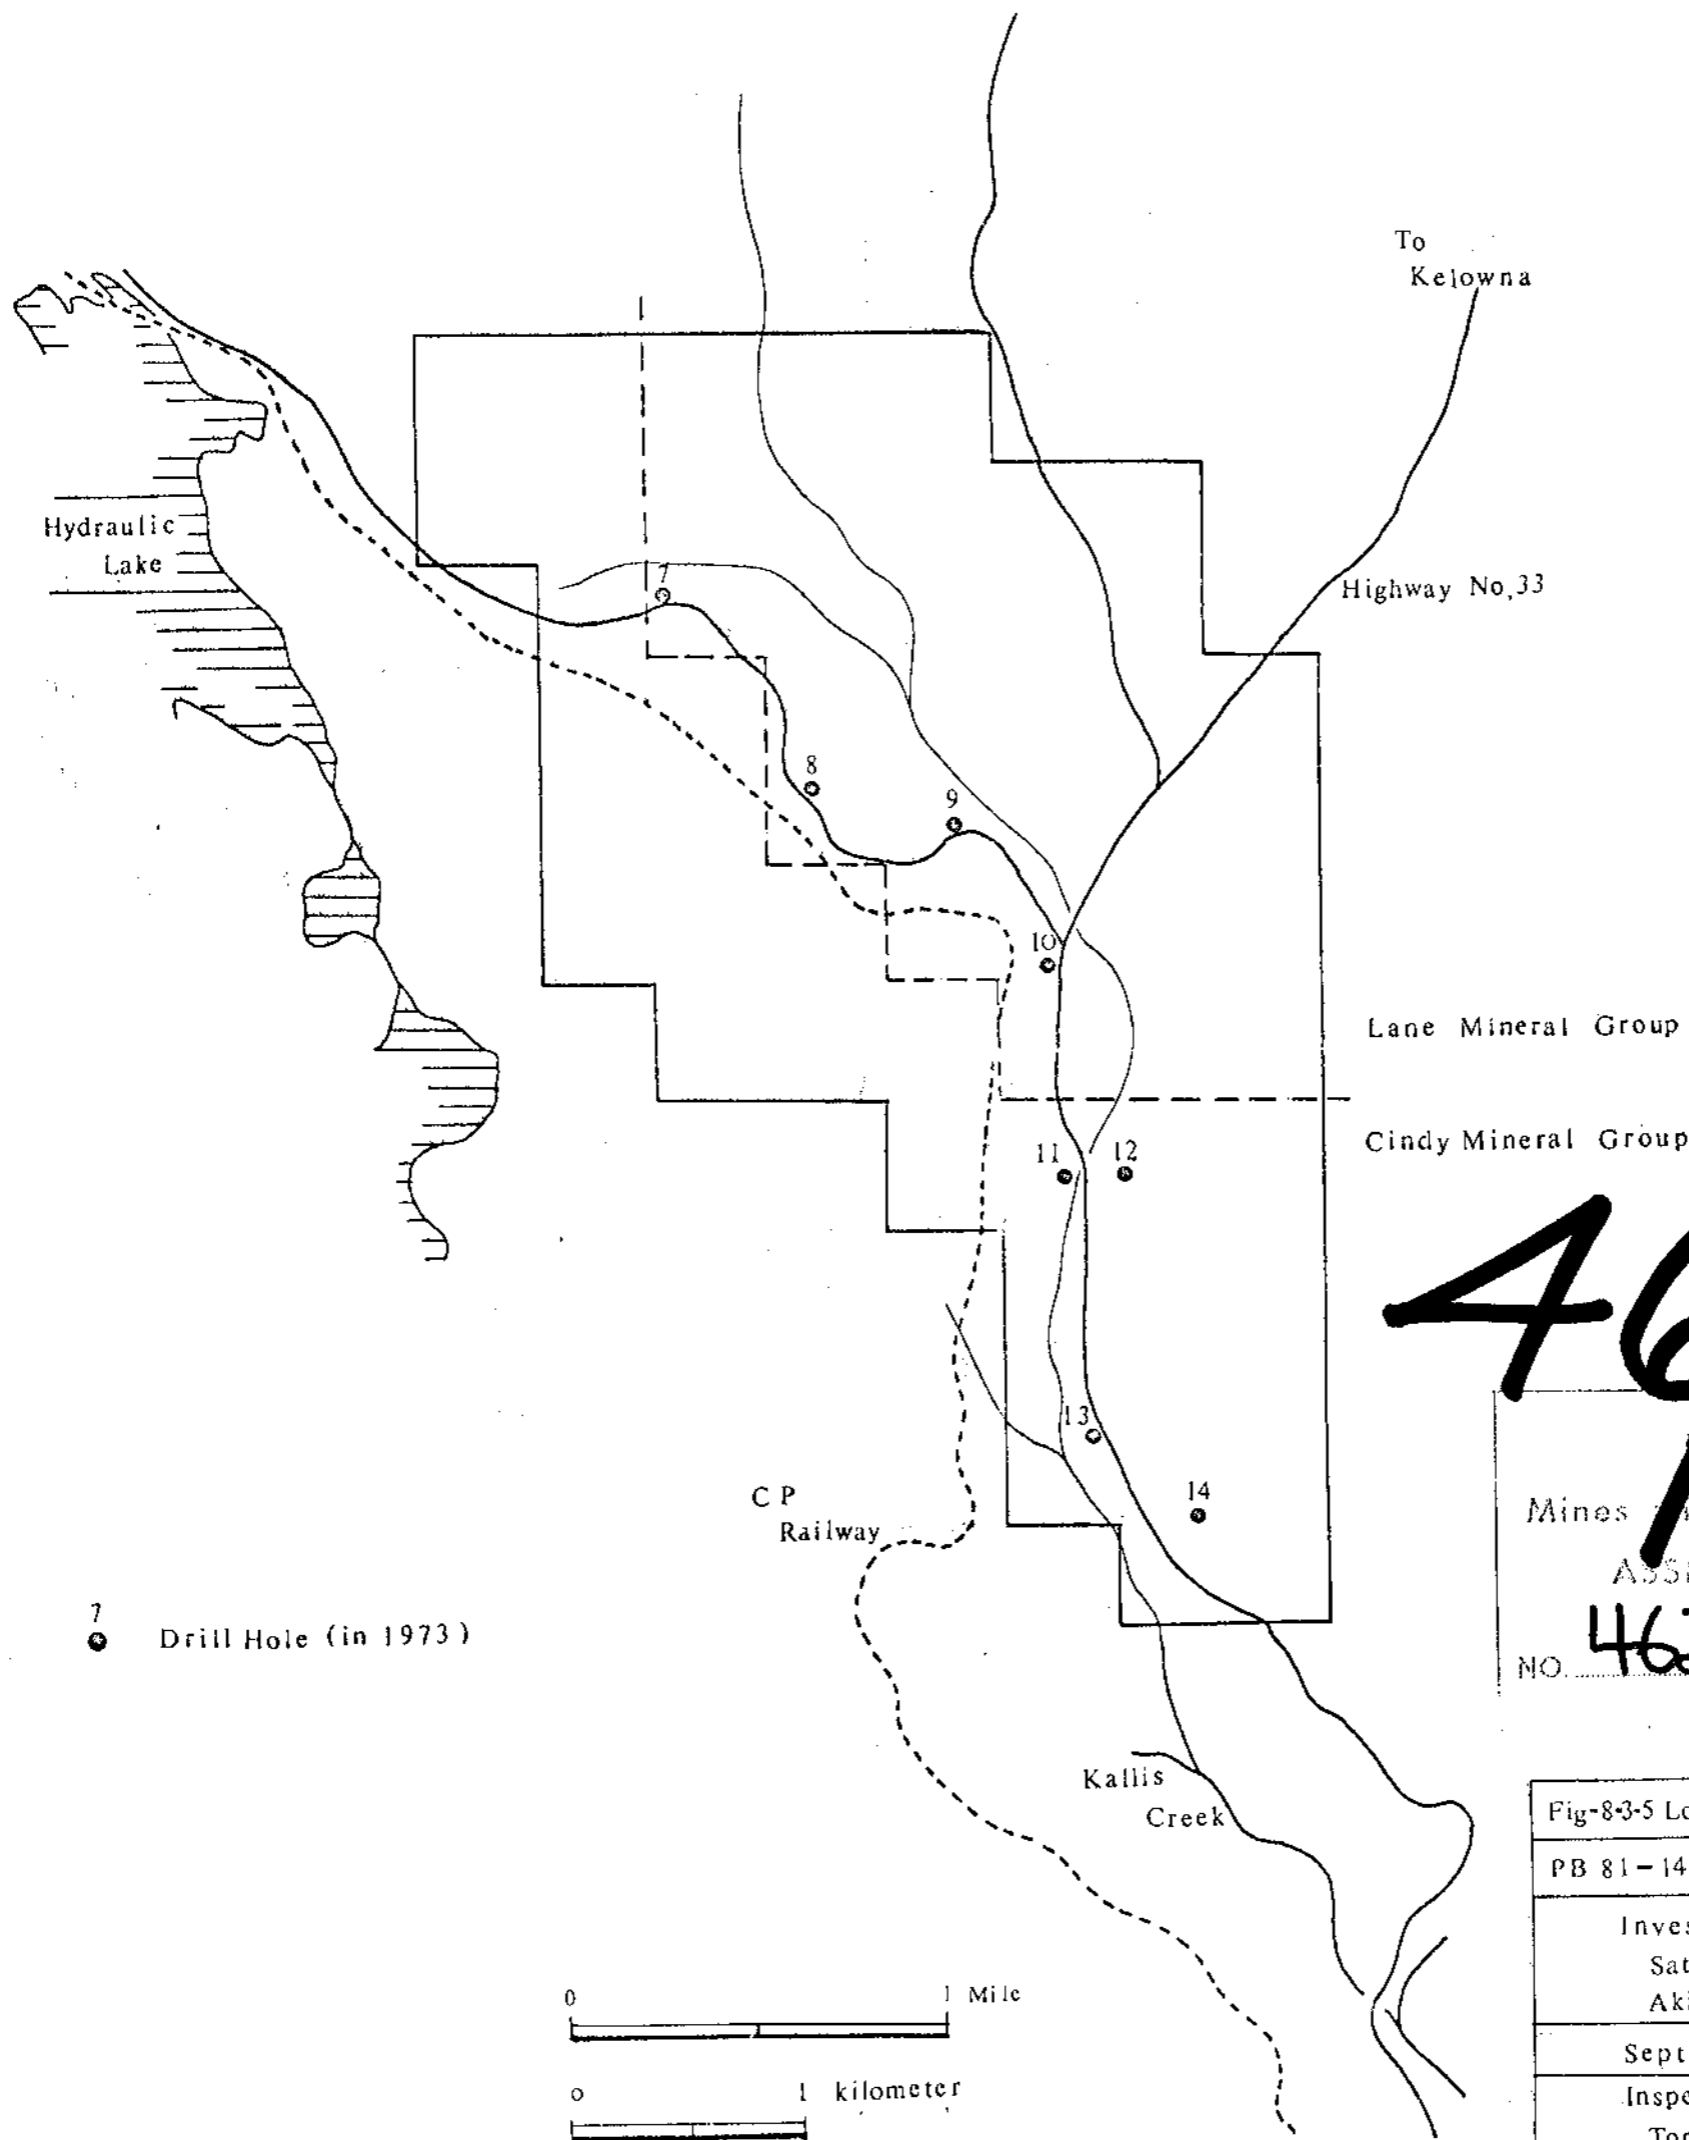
To
Kelowna

Hydraulic
Lake

Highway No,33

7

8

9

10

Lane Mineral Group

Cindy Mineral Group

11

12

46

13

14

Mines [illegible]

ASS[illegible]

NO. 46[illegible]

C P
Railway

7
Drill Hole (in 1973)

Kallis
Creek

| Fig-8-3-5 Lo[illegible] |
|---|
| PB 81-14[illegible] |
| Inves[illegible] Sat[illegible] Aki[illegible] |
| Sept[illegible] |
| Inspe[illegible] To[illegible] |

0
1 Mile

0
1 kilometer